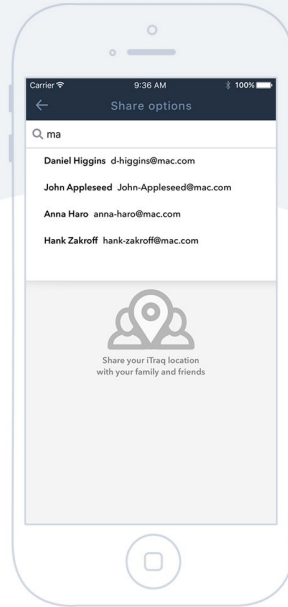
Carrier 9:36 AM 100%

Share options

ma

Daniel Higgins d-higgins@mac.com

John Appleseed John-Appleseed@mac.com

Anna Haro anna-haro@mac.com

Hank Zakroff hank-zakroff@mac.com

Share your iTraq location with your family and friends